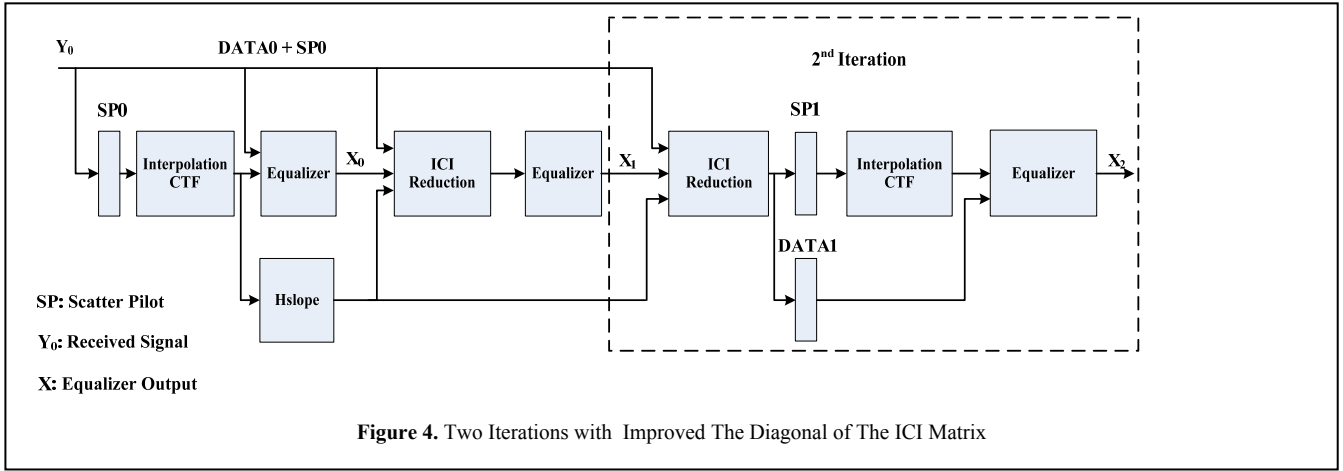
$Y_0$

DATA0 + SP0

$2^{nd}$ Iteration

SP0

Interpolation CTF

Equalizer

$X_0$

ICI Reduction

Equalizer

$X_1$

ICI Reduction

SP1

Interpolation CTF

Equalizer

$X_2$

DATA1

Hslope

SP: Scatter Pilot

$Y_0$: Received Signal

X: Equalizer Output

**Figure 4.** Two Iterations with Improved The Diagonal of The ICI Matrix